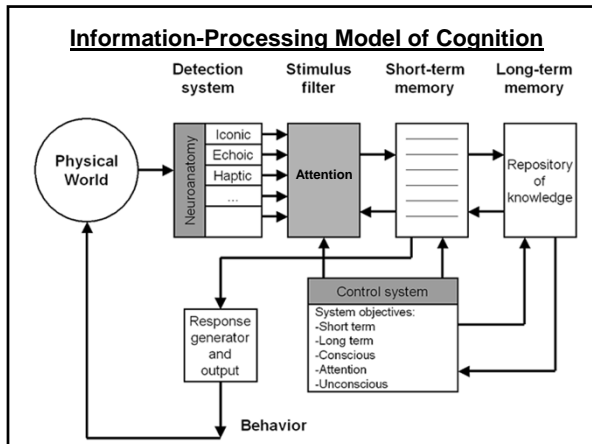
Information-Processing Model of Cognition

Detection system

Stimulus filter

Short-term memory

Long-term memory

Physical World

Neuroanatomy

Iconic

Echoic

Haptic

...

Attention

Repository of knowledge

Control system

System objectives:
-Short term
-Long term
-Conscious
-Attention
-Unconscious

Response generator and output

Behavior